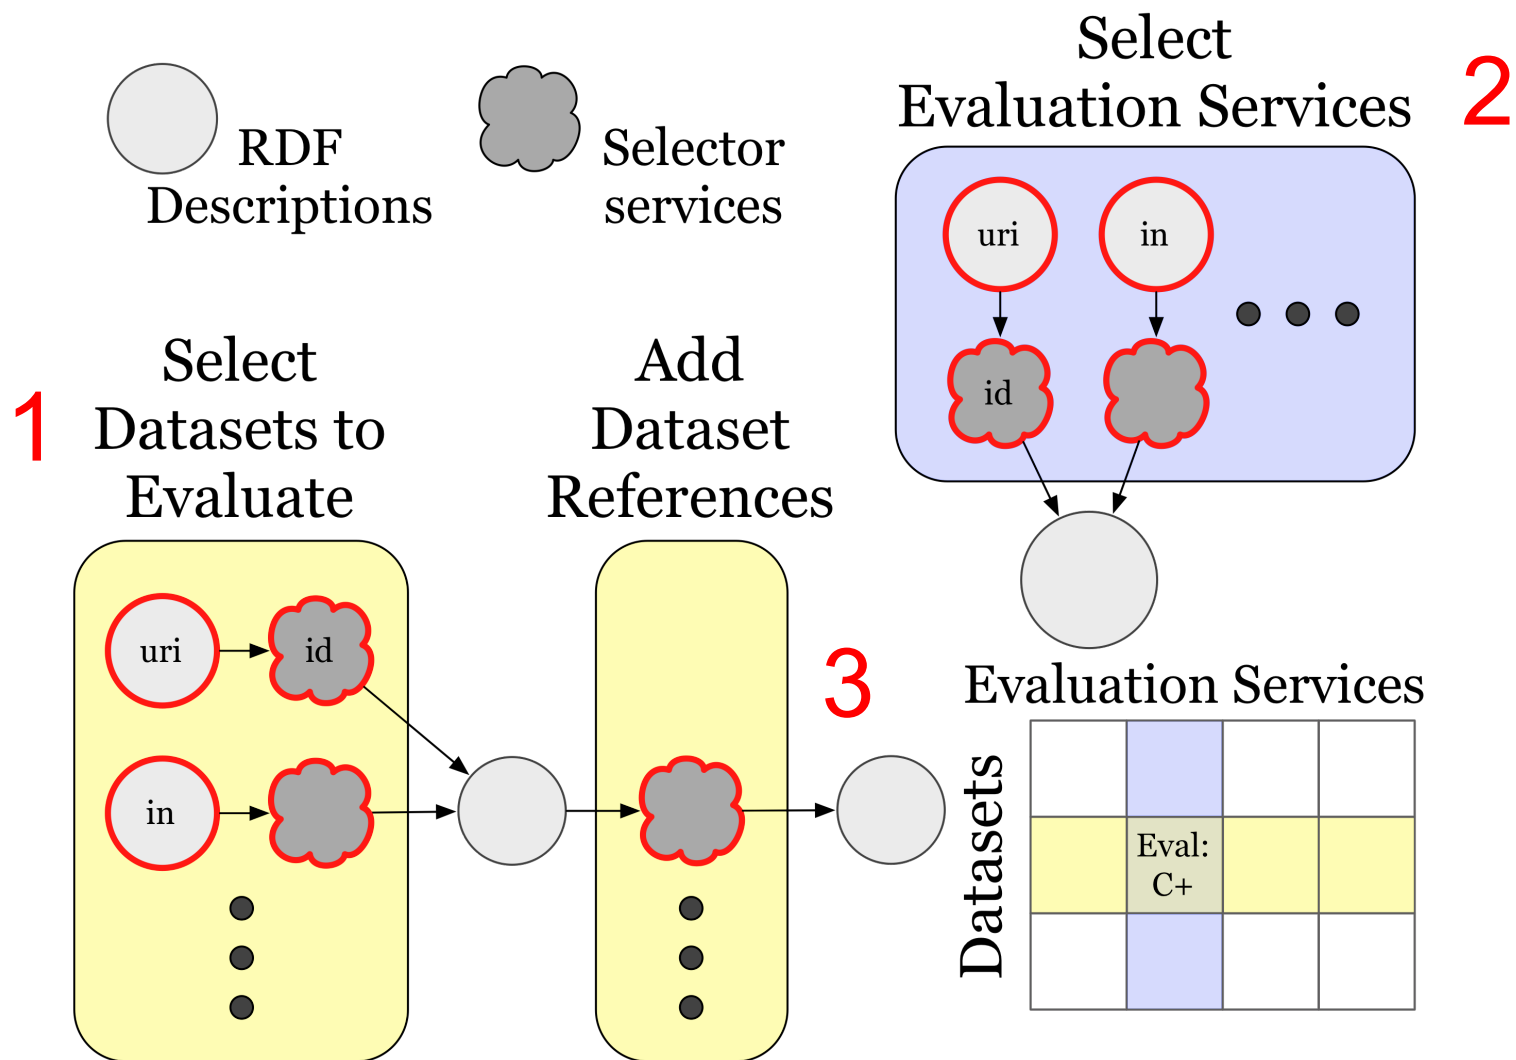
RDF Descriptions

Selector services

Select Evaluation Services

2

uri

in

id

Select Datasets to Evaluate

1

Add Dataset References

uri

id

in

3

Evaluation Services

Datasets

|  |  |  |  |
|---|---|---|---|
|  |  |  |  |
|  | Eval: C+ |  |  |
|  |  |  |  |